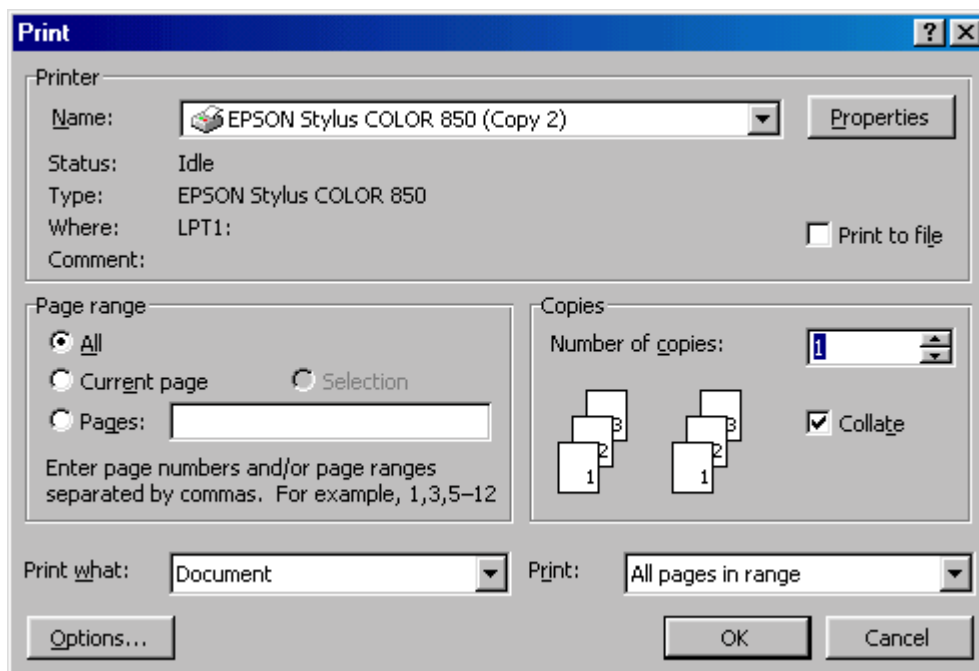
Print

?

Printer

Name: EPSON Stylus COLOR 850 (Copy 2)

Properties

Status: Idle

Type: EPSON Stylus COLOR 850

Where: LPT1:

Comment:

Print to file

Page range

All

Current page

Selection

Pages:

Enter page numbers and/or page ranges separated by commas. For example, 1,3,5–12

Copies

Number of copies: 1

3 2 1

3 2 1

Collate

Print what: Document

Print: All pages in range

Options...

OK

Cancel